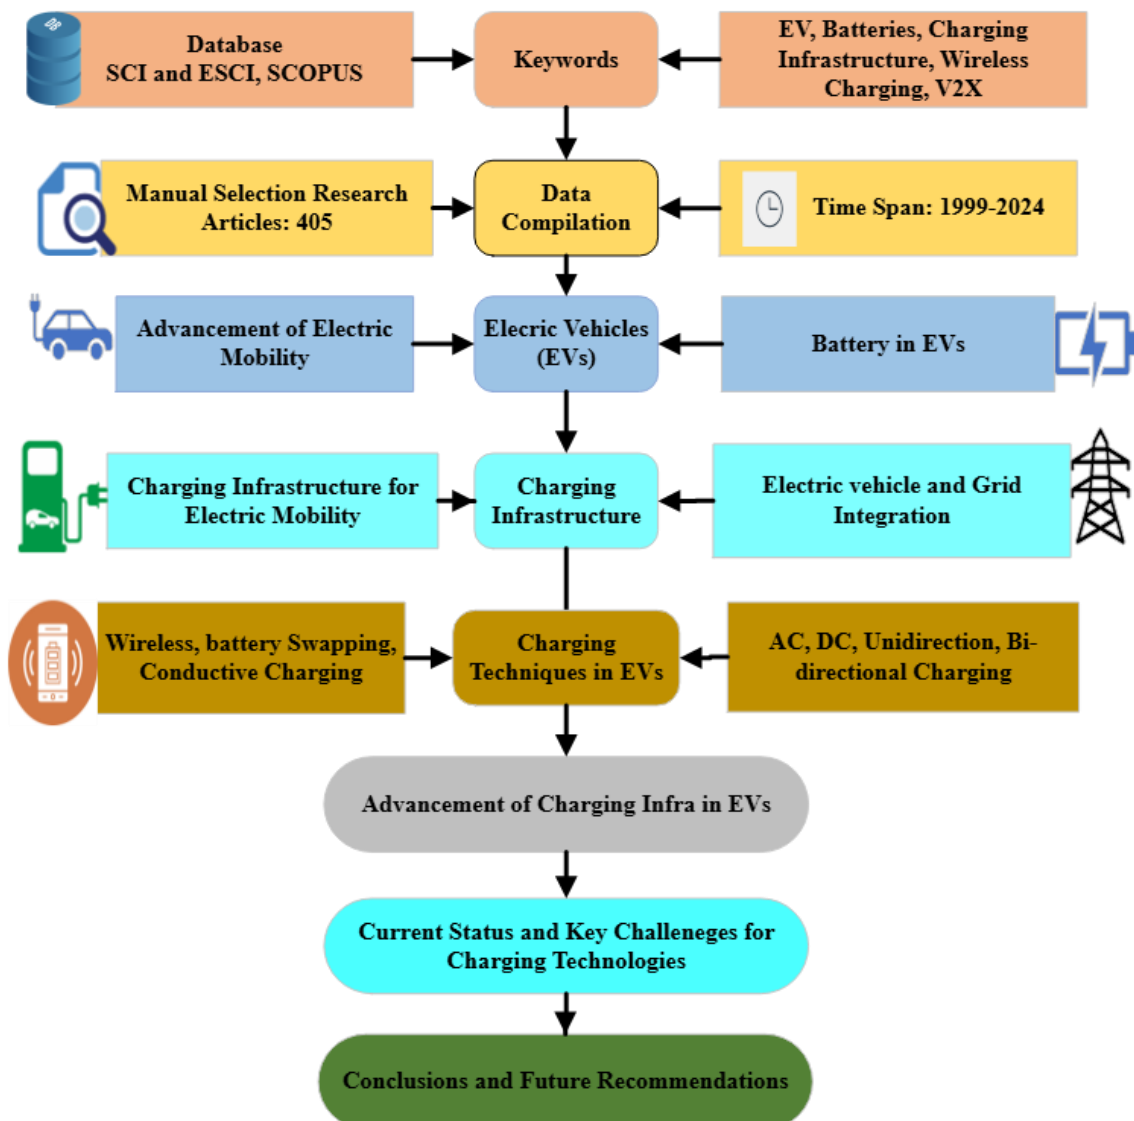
DB

Database
SCI and ESCI, SCOPUS

Keywords

EV, Batteries, Charging Infrastructure, Wireless Charging, V2X

Manual Selection Research Articles: 405

Data Compilation

Time Span: 1999-2024

Advancement of Electric Mobility

Elecric Vehicles (EVs)

Battery in EVs

Charging Infrastructure for Electric Mobility

Charging Infrastructure

Electric vehicle and Grid Integration

Wireless, battery Swapping, Conductive Charging

Charging Techniques in EVs

AC, DC, Unidirection, Bi-directional Charging

Advancement of Charging Infra in EVs

Current Status and Key Challeneges for Charging Technologies

Conclusions and Future Recommendations